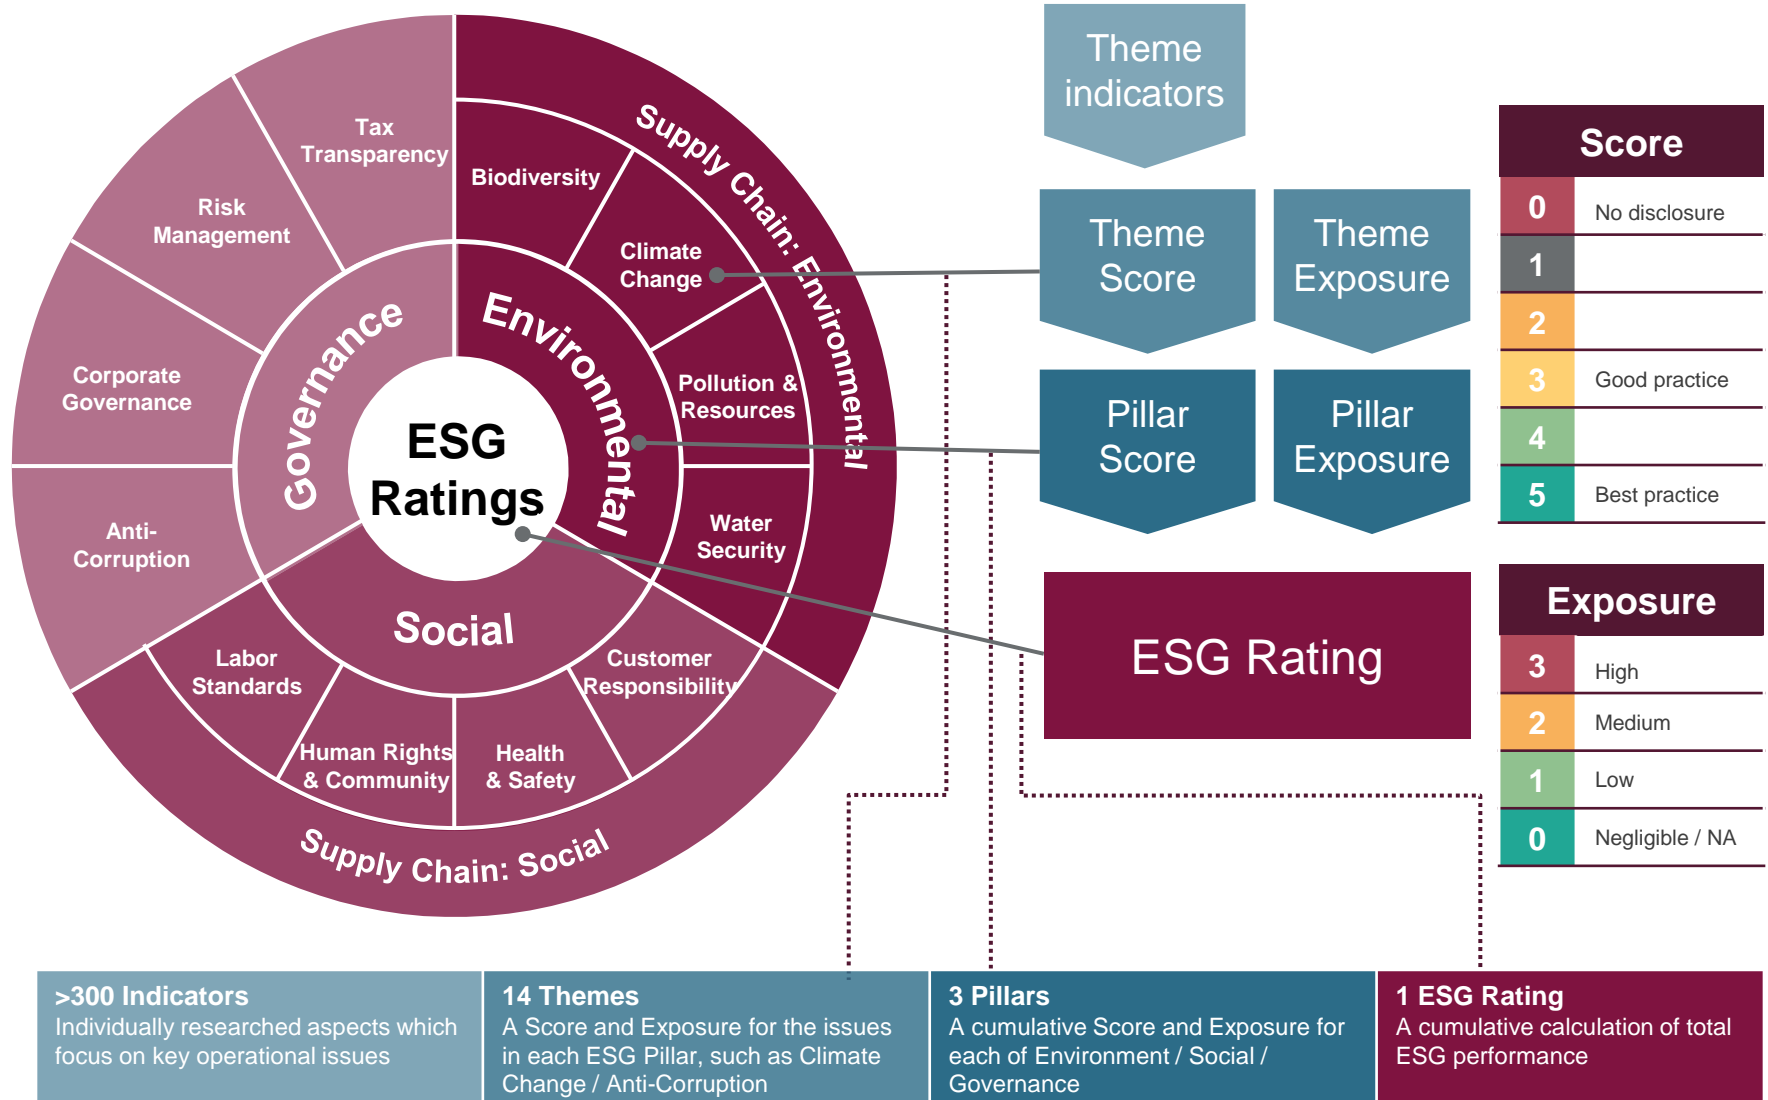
ESG Ratings

Governance

Environmental

Social

Tax Transparency

Risk Management

Corporate Governance

Anti-Corruption

Biodiversity

Climate Change

Pollution & Resources

Water Security

Supply Chain: Environmental

Labor Standards

Human Rights & Community

Health & Safety

Customer Responsibility

Supply Chain: Social

Theme indicators

Theme Score

Theme Exposure

Pillar Score

Pillar Exposure

ESG Rating

| Score | |
|---|---|
| 0 | No disclosure |
| 1 | |
| 2 | |
| 3 | Good practice |
| 4 | |
| 5 | Best practice |

| Exposure | |
|---|---|
| 3 | High |
| 2 | Medium |
| 1 | Low |
| 0 | Negligible / NA |

>300 Indicators
Individually researched aspects which focus on key operational issues

14 Themes
A Score and Exposure for the issues in each ESG Pillar, such as Climate Change / Anti-Corruption

3 Pillars
A cumulative Score and Exposure for each of Environment / Social / Governance

1 ESG Rating
A cumulative calculation of total ESG performance